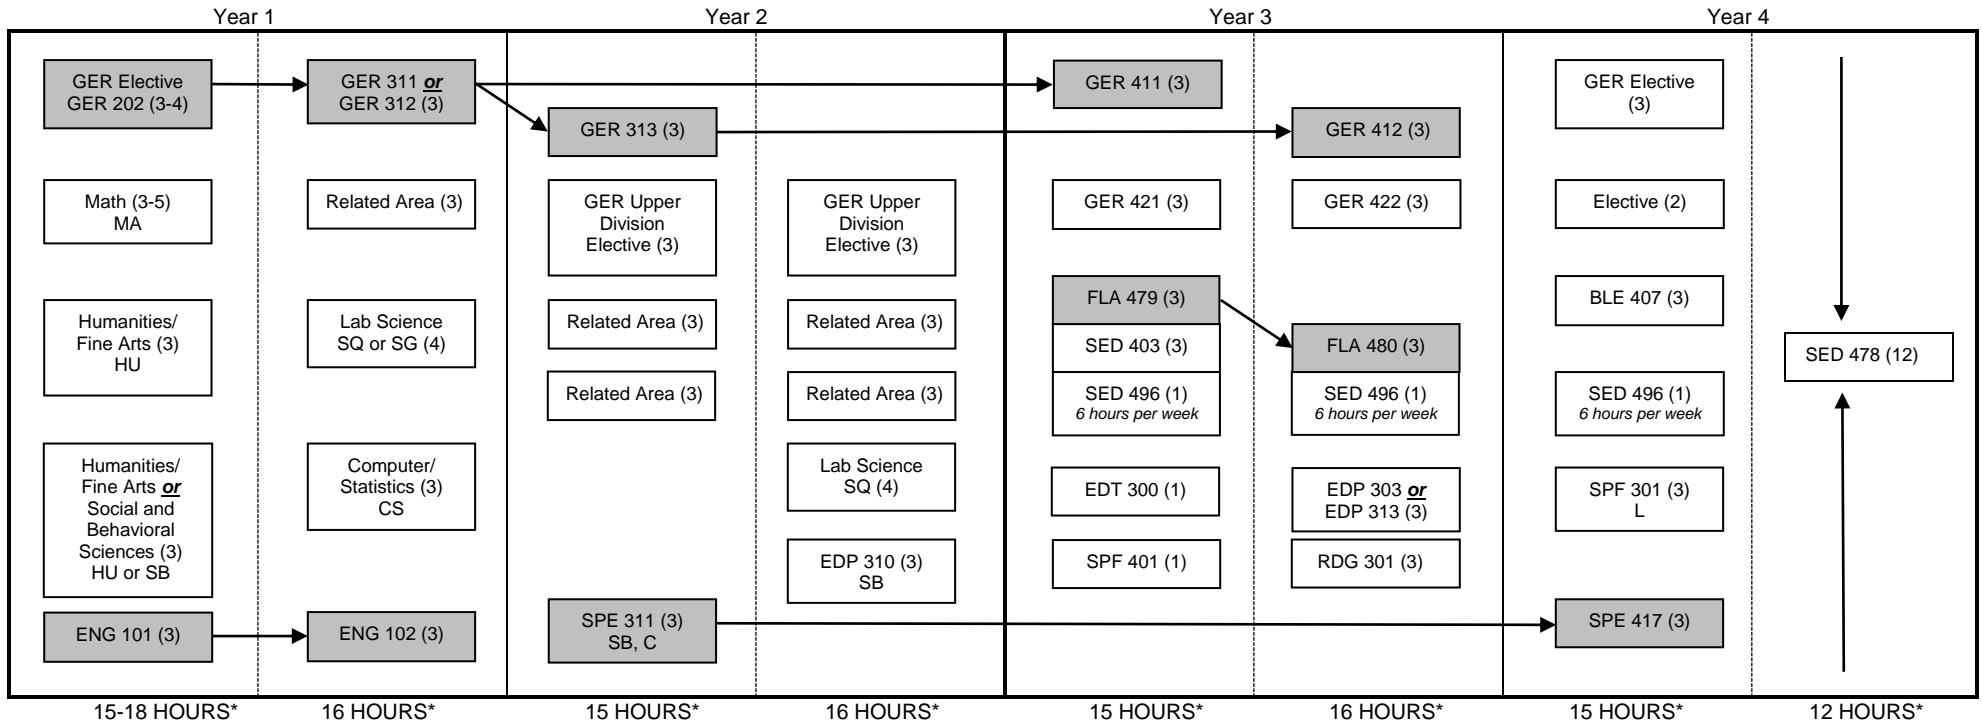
Year 1

Year 2

Year 3

Year 4

GER Elective GER 202 (3-4)

Math (3-5) MA

Humanities/ Fine Arts (3) HU

Humanities/ Fine Arts ***or*** Social and Behavioral Sciences (3) HU or SB

ENG 101 (3)

15-18 HOURS*

GER 311 ***or*** GER 312 (3)

Related Area (3)

Lab Science SQ or SG (4)

Computer/ Statistics (3) CS

ENG 102 (3)

16 HOURS*

GER 313 (3)

GER Upper Division Elective (3)

Related Area (3)

Related Area (3)

SPE 311 (3) SB, C

15 HOURS*

GER Upper Division Elective (3)

Related Area (3)

Related Area (3)

Lab Science SQ (4)

EDP 310 (3) SB

16 HOURS*

GER 411 (3)

GER 421 (3)

FLA 479 (3)

SED 403 (3)

SED 496 (1) *6 hours per week*

EDT 300 (1)

SPF 401 (1)

15 HOURS*

GER 412 (3)

GER 422 (3)

FLA 480 (3)

SED 496 (1) *6 hours per week*

EDP 303 ***or*** EDP 313 (3)

RDG 301 (3)

16 HOURS*

GER Elective (3)

Elective (2)

BLE 407 (3)

SED 496 (1) *6 hours per week*

SPF 301 (3) L

SPE 417 (3)

15 HOURS*

SED 478 (12)

12 HOURS*